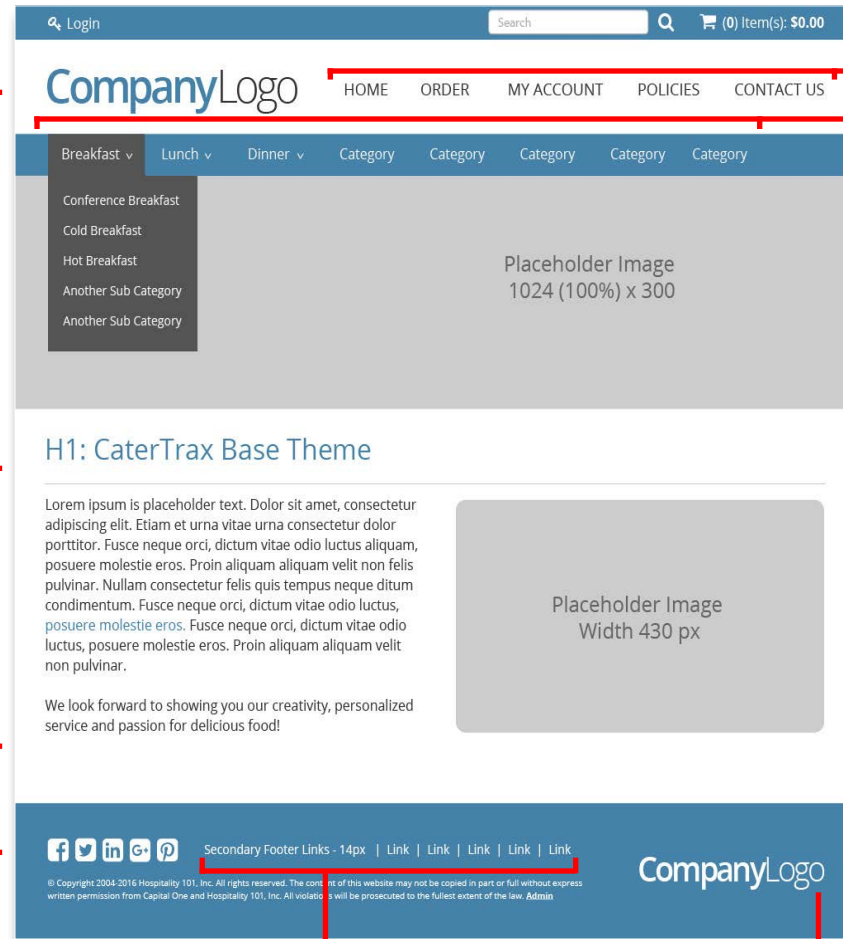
Login

Search

(0) Item(s): $0.00

CompanyLogo

HOME ORDER MY ACCOUNT POLICIES CONTACT US

Breakfast Lunch Dinner Category Category Category Category Category

Conference Breakfast
Cold Breakfast
Hot Breakfast
Another Sub Category
Another Sub Category

Placeholder Image
1024 (100%) x 300

H1: CaterTrax Base Theme

Lorem ipsum is placeholder text. Dolor sit amet, consectetur adipiscing elit. Etiam et urna vitae urna consectetur dolor porttitor. Fusce neque orci, dictum vitae odio luctus aliquam, posuere molestie eros. Proin aliquam aliquam velit non felis pulvinar. Nullam consectetur felis quis tempus neque ditum condimentum. Fusce neque orci, dictum vitae odio luctus, posuere molestie eros. Fusce neque orci, dictum vitae odio luctus, posuere molestie eros. Proin aliquam aliquam velit non pulvinar.

We look forward to showing you our creativity, personalized service and passion for delicious food!

Placeholder Image
Width 430 px

Secondary Footer Links - 14px | Link | Link | Link | Link | Link

© Copyright 2004-2016 Hospitality 101, Inc. All rights reserved. The content of this website may not be copied in part or full without express written permission from Capital One and Hospitality 101, Inc. All violations will be prosecuted to the fullest extent of the law. Admin

CompanyLogo